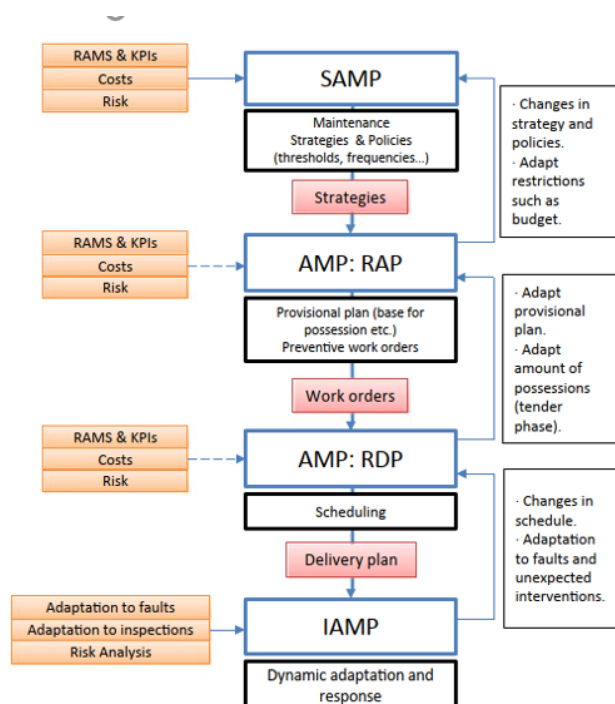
RAMS & KPIs
Costs
Risk

SAMP

Maintenance Strategies & Policies (thresholds, frequencies...)

Strategies

· Changes in strategy and policies.
· Adapt restrictions such as budget.

RAMS & KPIs
Costs
Risk

AMP: RAP

Provisional plan (base for possession etc.)
Preventive work orders

Work orders

· Adapt provisional plan.
· Adapt amount of possessions (tender phase).

RAMS & KPIs
Costs
Risk

AMP: RDP

Scheduling

Delivery plan

· Changes in schedule.
· Adaptation to faults and unexpected interventions.

Adaptation to faults
Adaptation to inspections
Risk Analysis

IAMP

Dynamic adaptation and response